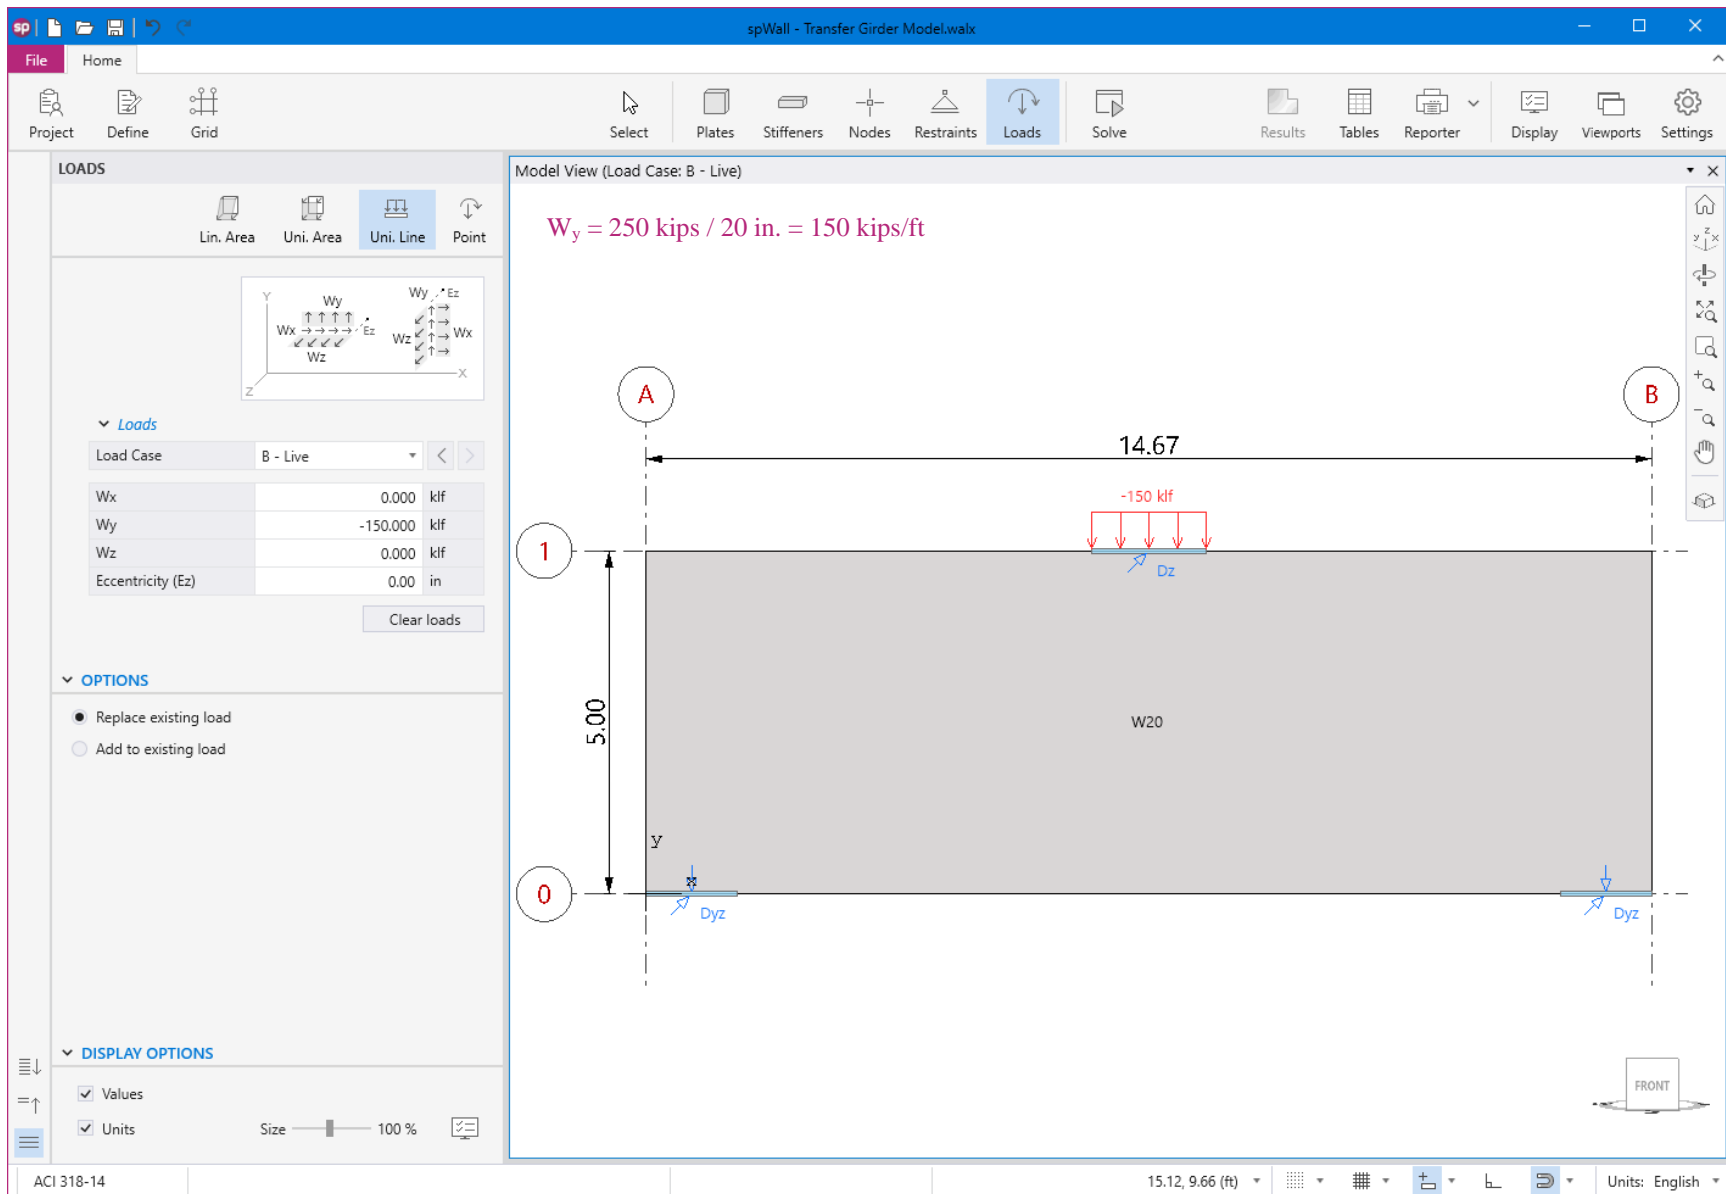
spWall - Transfer Girder Model.walx

File Home

Project Define Grid Select Plates Stiffeners Nodes Restraints Loads Solve Results Tables Reporter Display Viewports Settings

LOADS

Lin. Area Uni. Area Uni. Line Point

Y Wy Wx Ez Wz Wy Ez Wz Wx Z X

Loads

| Load Case | B - Live | |
|---|---|---|
| Wx | 0.000 | klf |
| Wy | -150.000 | klf |
| Wz | 0.000 | klf |
| Eccentricity (Ez) | 0.00 | in |

Clear loads

OPTIONS

Replace existing load

Add to existing load

DISPLAY OPTIONS

Values

Units Size 100 %

Model View (Load Case: B - Live)

$W_y$ = 250 kips / 20 in. = 150 kips/ft

A B

14.67

-150 klf

1

Dz

5.00

W20

y

0

Dyz Dyz

FRONT

ACI 318-14 15.12, 9.66 (ft) Units: English